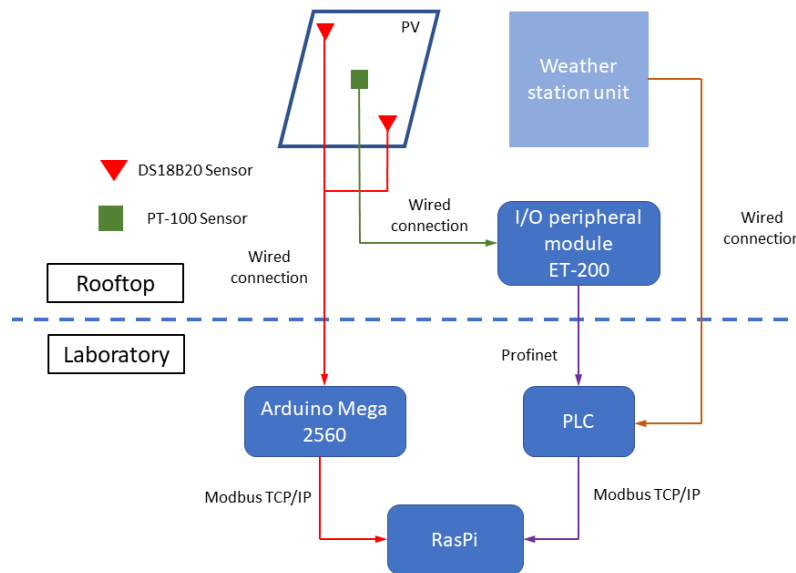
PV

Weather station unit

DS18B20 Sensor

PT-100 Sensor

Wired connection

I/O peripheral module ET-200

Wired connection

Wired connection

Rooftop

Laboratory

Profinet

Arduino Mega 2560

PLC

Modbus TCP/IP

Modbus TCP/IP

RasPi